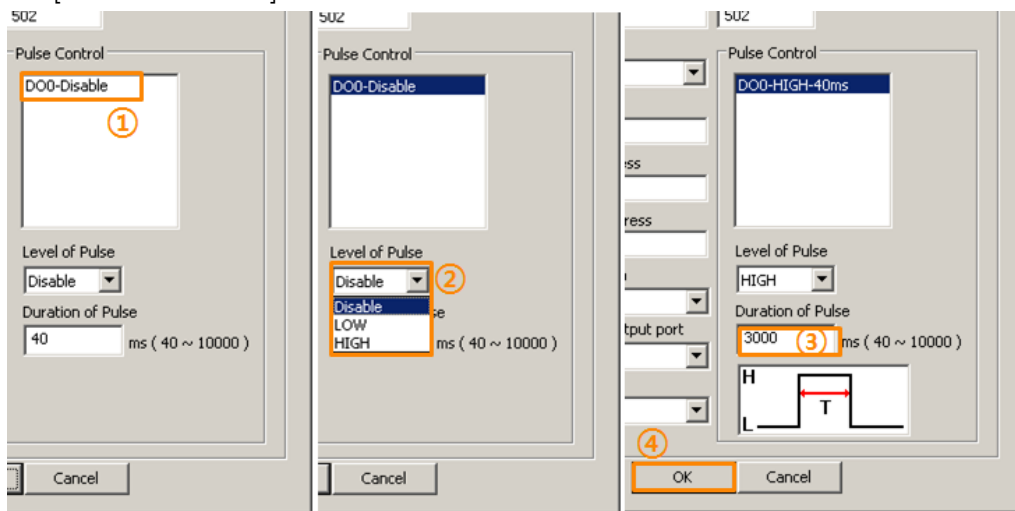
502

Pulse Control

DO0-Disable

①

Level of Pulse

Disable

Duration of Pulse

40 ms ( 40 ~ 10000 )

Cancel

502

Pulse Control

DO0-Disable

Level of Pulse

Disable ②

Disable
LOW
HIGH

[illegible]se

ms ( 40 ~ 10000 )

Cancel

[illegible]ess

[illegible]ress

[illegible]tput port

502

Pulse Control

DO0-HIGH-40ms

Level of Pulse

HIGH

Duration of Pulse

3000 ③ ms ( 40 ~ 10000 )

H

T

L

④

OK

Cancel